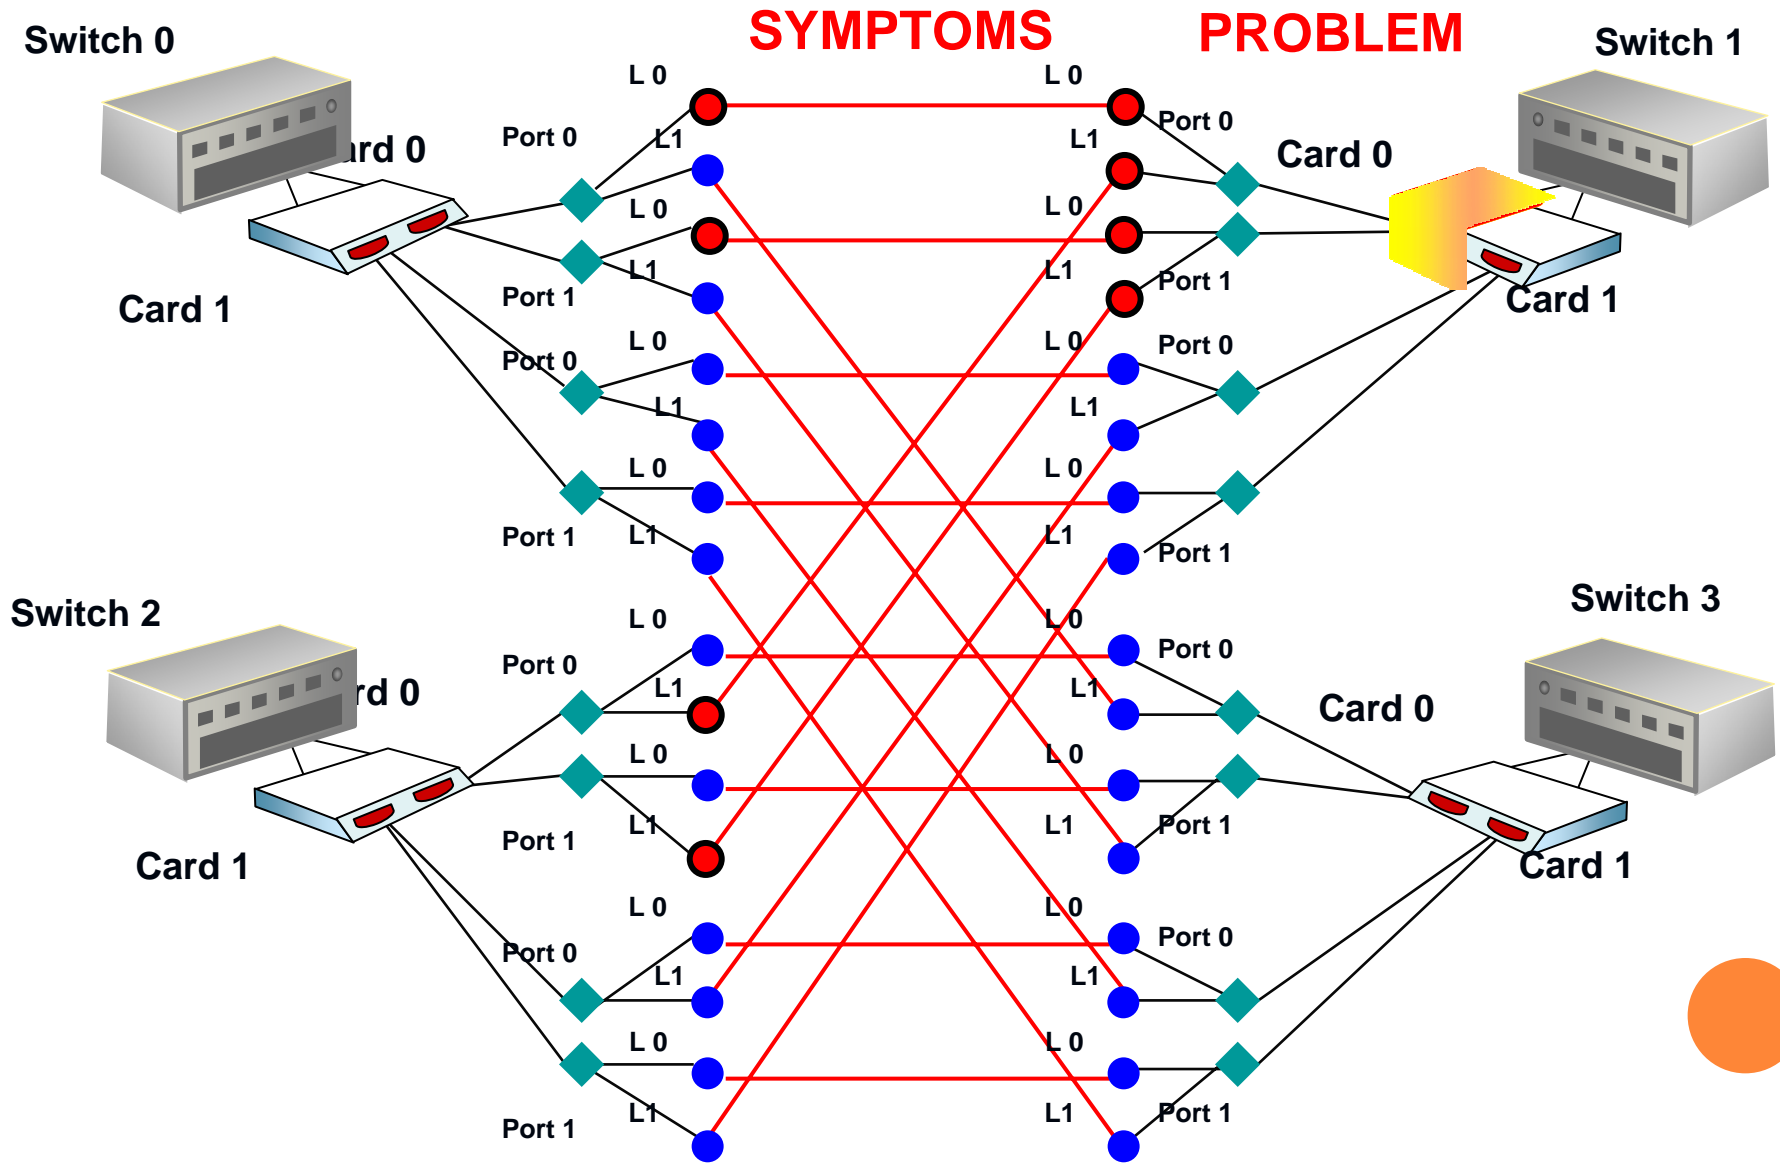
Switch 0

SYMPTOMS

PROBLEM

Switch 1

L 0

L 0

Port 0

rd 0

Port 0

L1

L1

Card 0

L 0

L 0

L1

L1

Card 1

Port 1

Port 1

Card 1

L 0

L 0

Port 0

Port 0

L1

L1

L 0

L 0

L1

L1

Port 1

Port 1

Switch 2

Switch 3

L 0

L 0

Port 0

Port 0

rd 0

L1

L1

Card 0

L 0

L 0

L1

L1

Port 1

Port 1

Card 1

Card 1

L 0

L 0

Port 0

Port 0

L1

L1

L 0

L 0

L1

L1

Port 1

Port 1